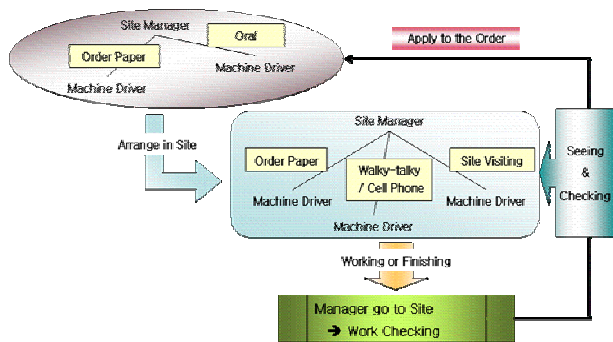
Site Manager

Oral

Order Paper

Machine Driver

Machine Driver

Apply to the Order

Arrange in Site

Site Manager

Order Paper

Walky-talky / Cell Phone

Site Visiting

Machine Driver

Machine Driver

Machine Driver

Seeing & Checking

Working or Finishing

Manager go to Site

➔ Work Checking